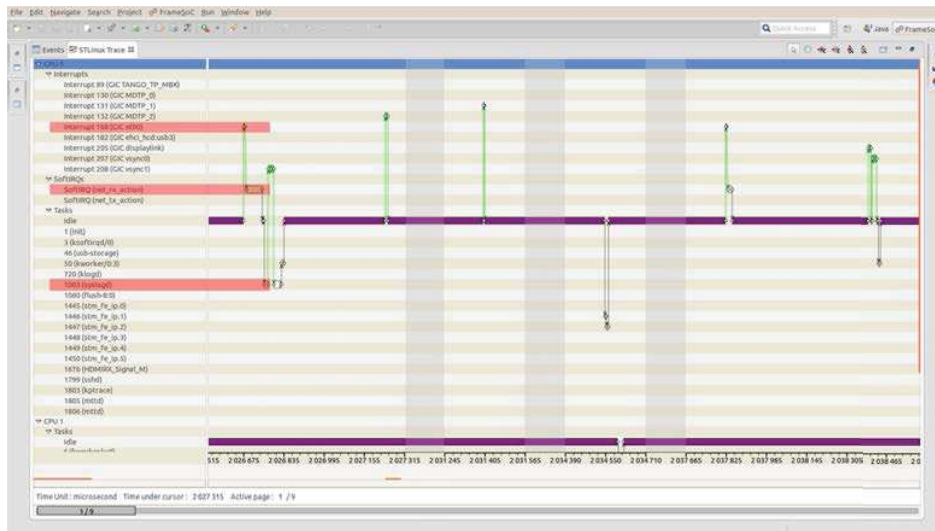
File Edit Navigate Search Project FrameSoC Run Window Help

Quick Access

Java FrameSoC

Events STLinux Trace

CPU 0
Interrupts
Interrupt 89 (GIC TANGO_TP_MBX)
Interrupt 130 (GIC MDTP_0)
Interrupt 131 (GIC MDTP_1)
Interrupt 132 (GIC MDTP_2)
Interrupt 168 (GIC eth0)
Interrupt 182 (GIC ehci_hcd:usb3)
Interrupt 205 (GIC displaylink)
Interrupt 207 (GIC vsync0)
Interrupt 208 (GIC vsync1)
SoftIRQs
SoftIRQ (net_rx_action)
SoftIRQ (net_tx_action)
Tasks
Idle
1 (init)
3 (ksoftirqd/0)
46 (usb-storage)
50 (kworker/0:3)
720 (klogd)
1063 (syslogd)
1080 (flush-8:0)
1445 (stm_fe_ip.0)
1446 (stm_fe_ip.1)
1447 (stm_fe_ip.2)
1448 (stm_fe_ip.3)
1449 (stm_fe_ip.4)
1450 (stm_fe_ip.5)
1676 (HDMIRX_Signal_M)
1799 (sshd)
1803 (kptrace)
1805 (mttd)
1806 (mttd)
CPU 1
Tasks
Idle

515 2 026 675 2 026 835 2 026 995 2 027 155 2 027 315 2 031 245 2 031 405 2 031 565 2 034 390 2 034 550 2 034 710 2 037 665 2 037 825 2 037 985 2 038 145 2 038 305 2 038 465 2 0

Time Unit : microsecond Time under cursor : 2 027 315 Active page : 1 / 9

1 / 9